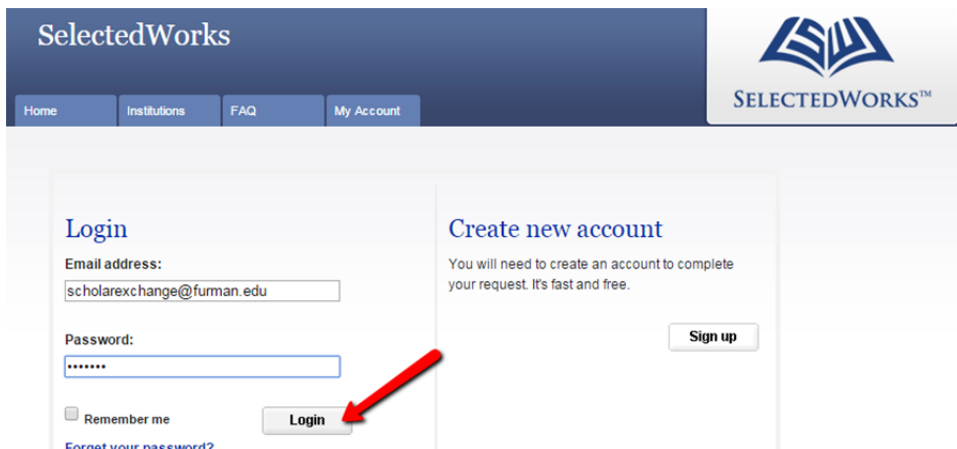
SelectedWorks

Home | Institutions | FAQ | My Account

SELECTEDWORKS™

Login

Email address:

scholarexchange@furman.edu

Password:

•••••••

Remember me

Login

Forgot your password?

Create new account

You will need to create an account to complete your request. It's fast and free.

Sign up